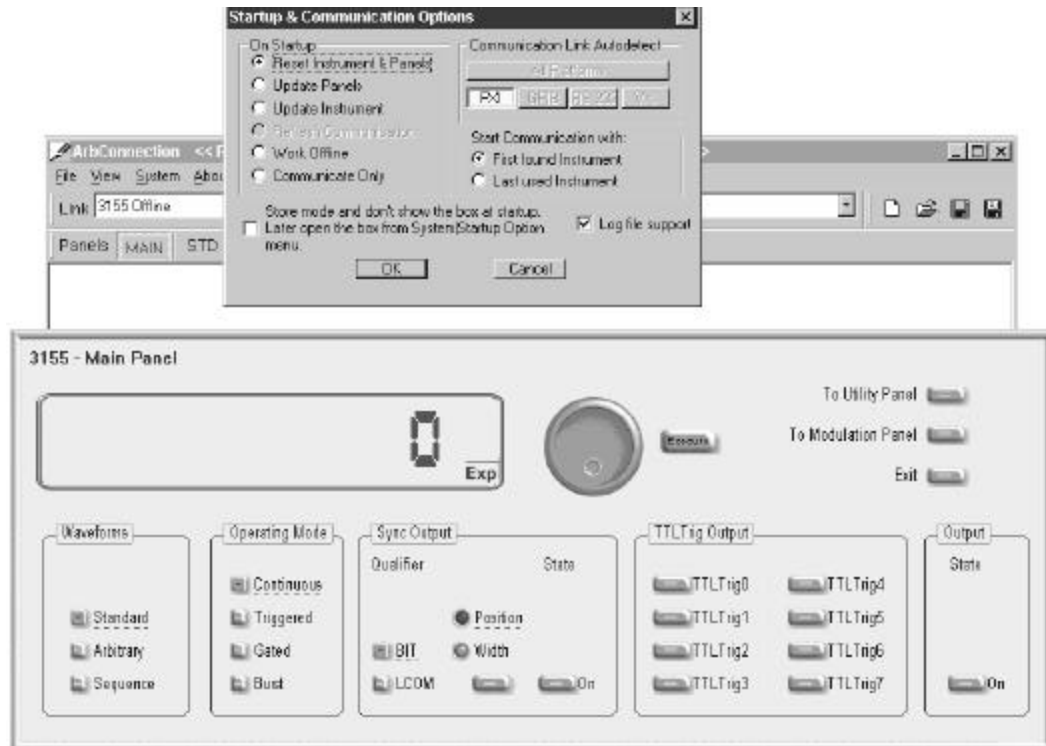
Startup & Communication Options

On Startup
Reset Instrument & Panels
Update Panels
Update Instrument
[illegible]
Work Offline
Communicate Only

Communication Link Autodetect
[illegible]
PXI GPIB RS-232 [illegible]

Start Communication with:
First found Instrument
Last used Instrument

Store mode and don't show the box at startup. Later open the box from System|Startup Option menu.

Log file support

OK
Cancel

ArbConnection <<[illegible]
File View System Abo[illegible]
Link 3155 Offline
Panels MAIN STD

3155 - Main Panel

0
Exp

Execute

To Utility Panel
To Modulation Panel
Exit

Waveforms
Standard
Arbitrary
Sequence

Operating Mode
Continuous
Triggered
Gated
Bust

Sync Output
Qualifier
State
Position
BIT
Width
LCOM
On

TTLTrig Output
TTLTrig0
TTLTrig1
TTLTrig2
TTLTrig3
TTLTrig4
TTLTrig5
TTLTrig6
TTLTrig7

Output
State
On